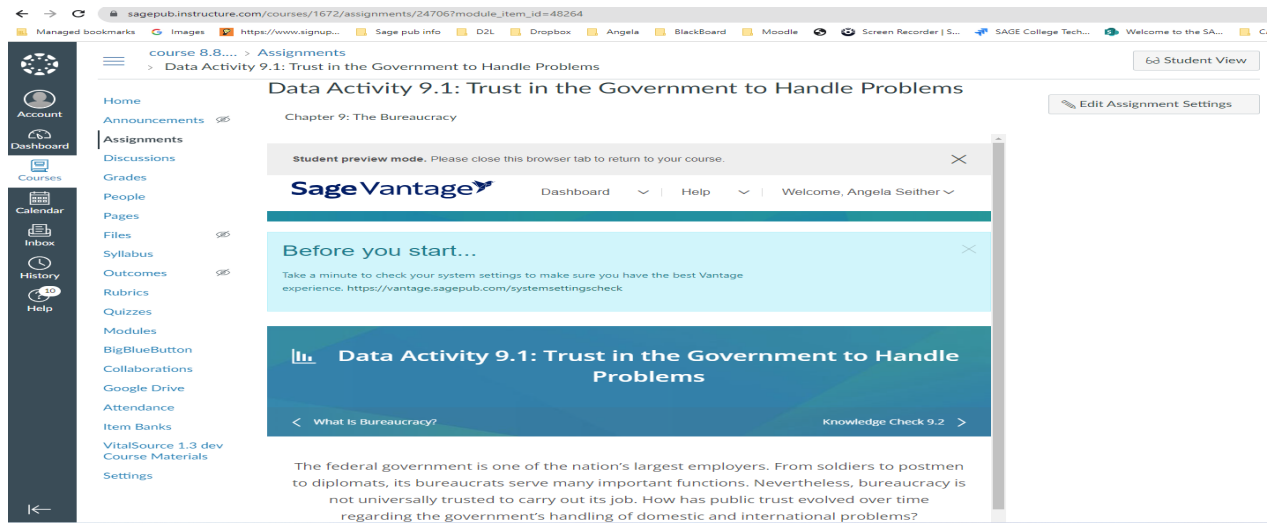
sagepub.instructure.com/courses/1672/assignments/24706?module_item_id=48264

Managed bookmarks Images https://www.signup... Sage pub info D2L Dropbox Angela BlackBoard Moodle Screen Recorder | S... SAGE College Tech... Welcome to the SA...

Account
Dashboard
Courses
Calendar
Inbox
History
10
Help

course 8.8.... > Assignments
> Data Activity 9.1: Trust in the Government to Handle Problems

Student View

Home
Announcements
Assignments
Discussions
Grades
People
Pages
Files
Syllabus
Outcomes
Rubrics
Quizzes
Modules
BigBlueButton
Collaborations
Google Drive
Attendance
Item Banks
VitalSource 1.3 dev Course Materials
Settings

Data Activity 9.1: Trust in the Government to Handle Problems

Chapter 9: The Bureaucracy

Edit Assignment Settings

Student preview mode. Please close this browser tab to return to your course.

Sage Vantage Dashboard Help Welcome, Angela Seither

Before you start...

Take a minute to check your system settings to make sure you have the best Vantage experience. https://vantage.sagepub.com/systemsettingscheck

Data Activity 9.1: Trust in the Government to Handle Problems

< What Is Bureaucracy?

Knowledge Check 9.2 >

The federal government is one of the nation's largest employers. From soldiers to postmen to diplomats, its bureaucrats serve many important functions. Nevertheless, bureaucracy is not universally trusted to carry out its job. How has public trust evolved over time regarding the government's handling of domestic and international problems?